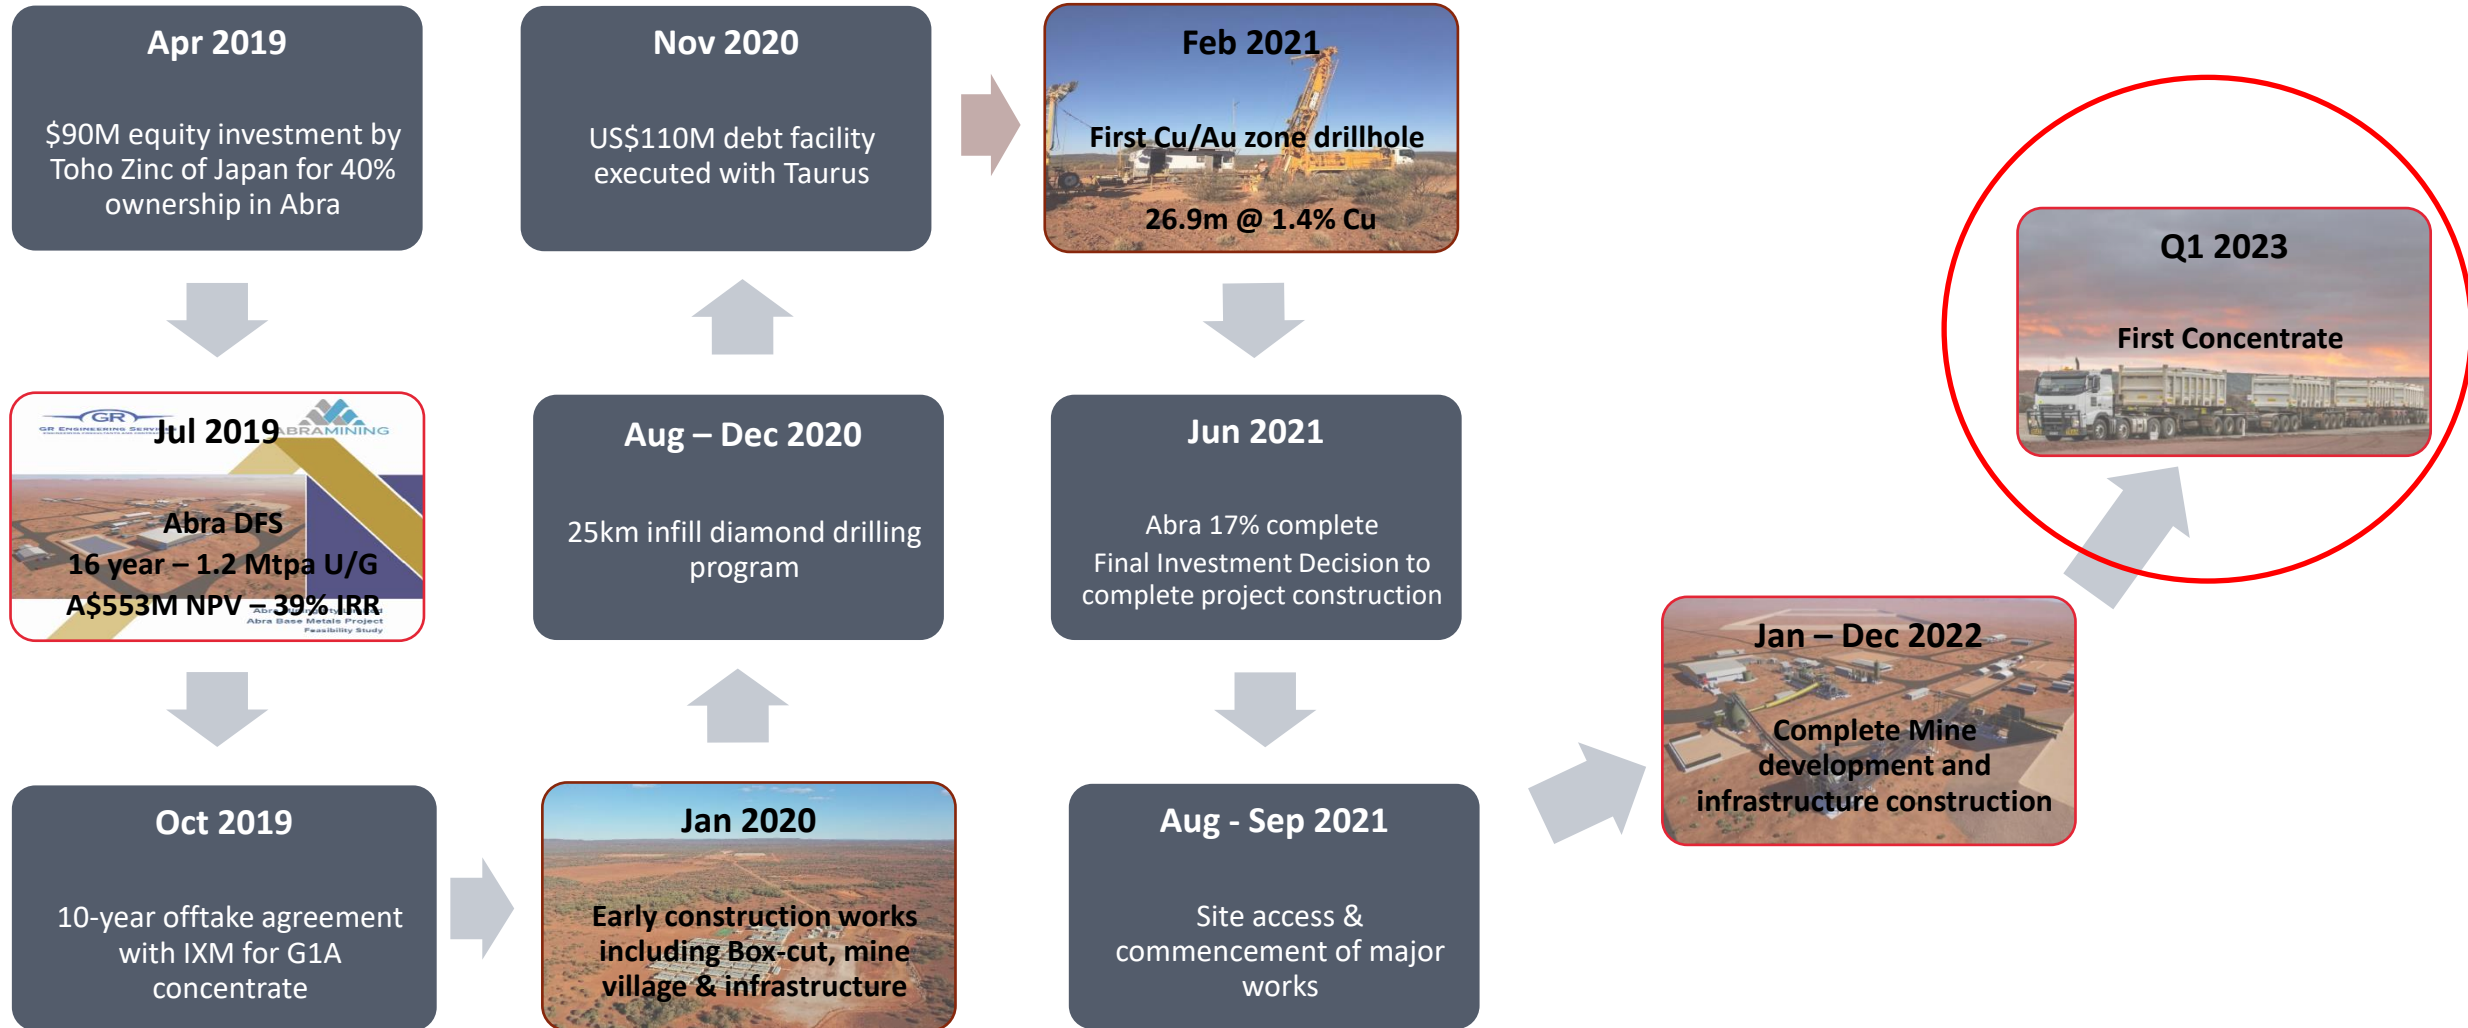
Apr 2019

$90M equity investment by Toho Zinc of Japan for 40% ownership in Abra

Jul 2019

GR
ABRAMINING

Abra DFS
16 year – 1.2 Mtpa U/G
A$553M NPV – 39% IRR

Abra Base Metals Project
Feasibility Study

Oct 2019

10-year offtake agreement with IXM for G1A concentrate

Jan 2020

Early construction works including Box-cut, mine village & infrastructure

Aug – Dec 2020

25km infill diamond drilling program

Nov 2020

US$110M debt facility executed with Taurus

Feb 2021

First Cu/Au zone drillhole

26.9m @ 1.4% Cu

Jun 2021

Abra 17% complete
Final Investment Decision to complete project construction

Aug - Sep 2021

Site access & commencement of major works

Jan – Dec 2022

Complete Mine development and infrastructure construction

Q1 2023

First Concentrate